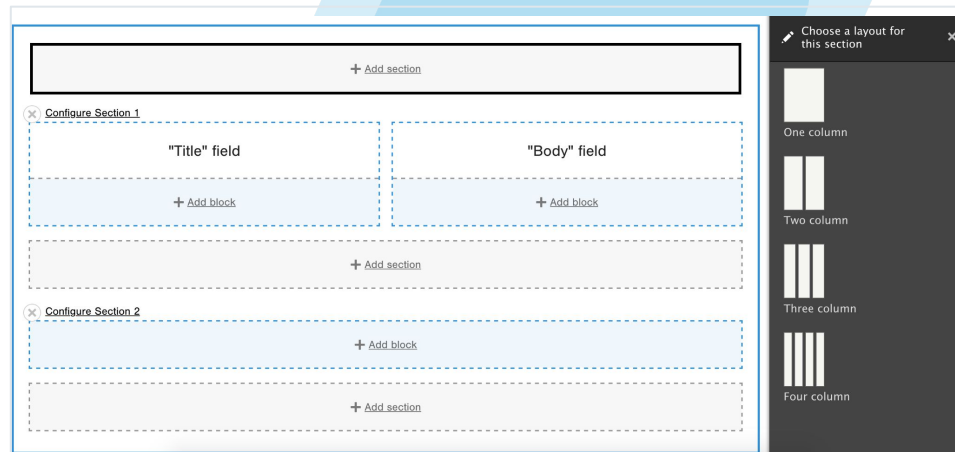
+ Add section

Configure Section 1

"Title" field

"Body" field

+ Add block

+ Add block

+ Add section

Configure Section 2

+ Add block

+ Add section

Choose a layout for this section

One column

Two column

Three column

Four column